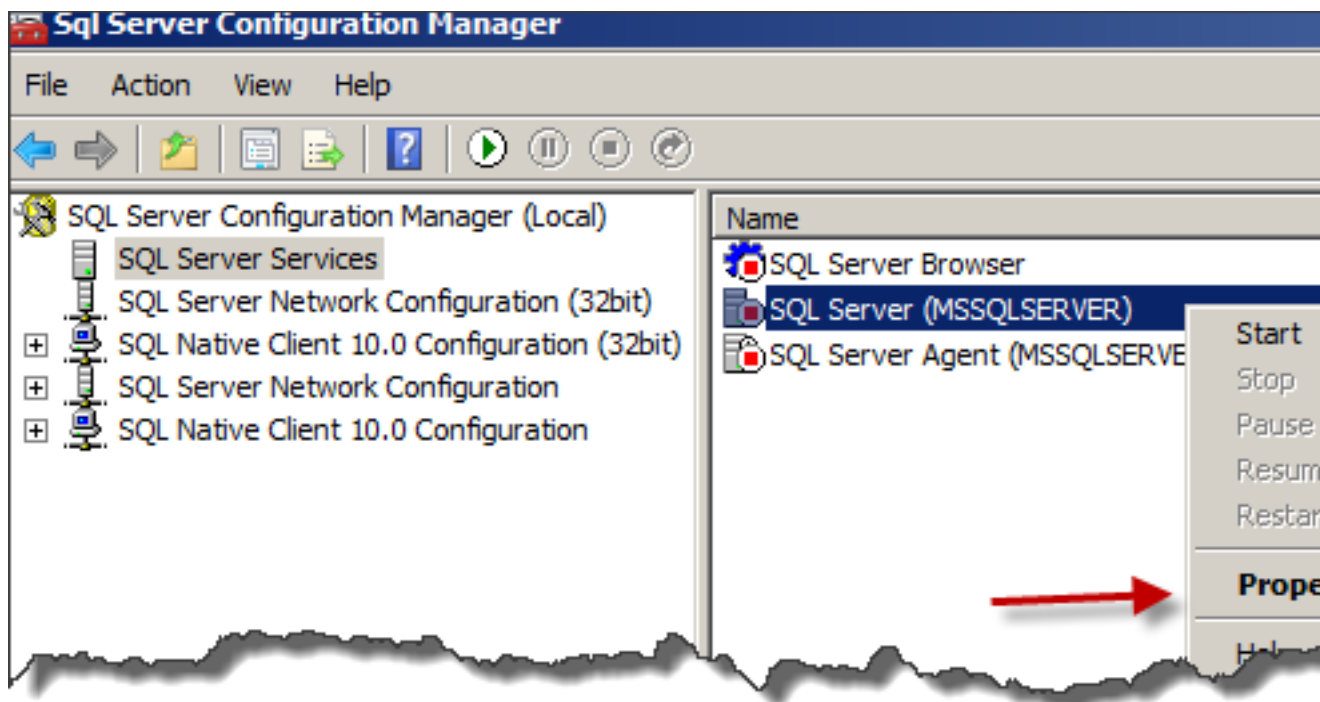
Sql Server Configuration Manager

File Action View Help

SQL Server Configuration Manager (Local)
SQL Server Services
SQL Server Network Configuration (32bit)
SQL Native Client 10.0 Configuration (32bit)
SQL Server Network Configuration
SQL Native Client 10.0 Configuration

Name
SQL Server Browser
SQL Server (MSSQLSERVER)
SQL Server Agent (MSSQLSERVE

Start
Stop
Pause
Resum
Restar
Prope
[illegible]